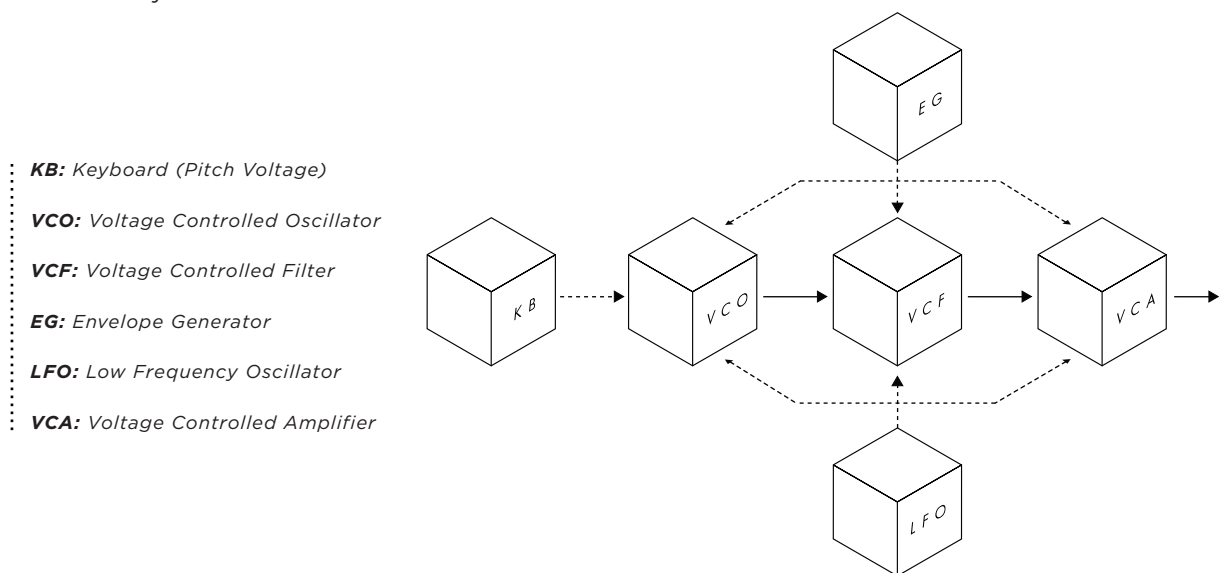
**KB:** *Keyboard (Pitch Voltage)*

**VCO:** *Voltage Controlled Oscillator*

**VCF:** *Voltage Controlled Filter*

**EG:** *Envelope Generator*

**LFO:** *Low Frequency Oscillator*

**VCA:** *Voltage Controlled Amplifier*

EG

KB

VCO

VCF

VCA

LFO